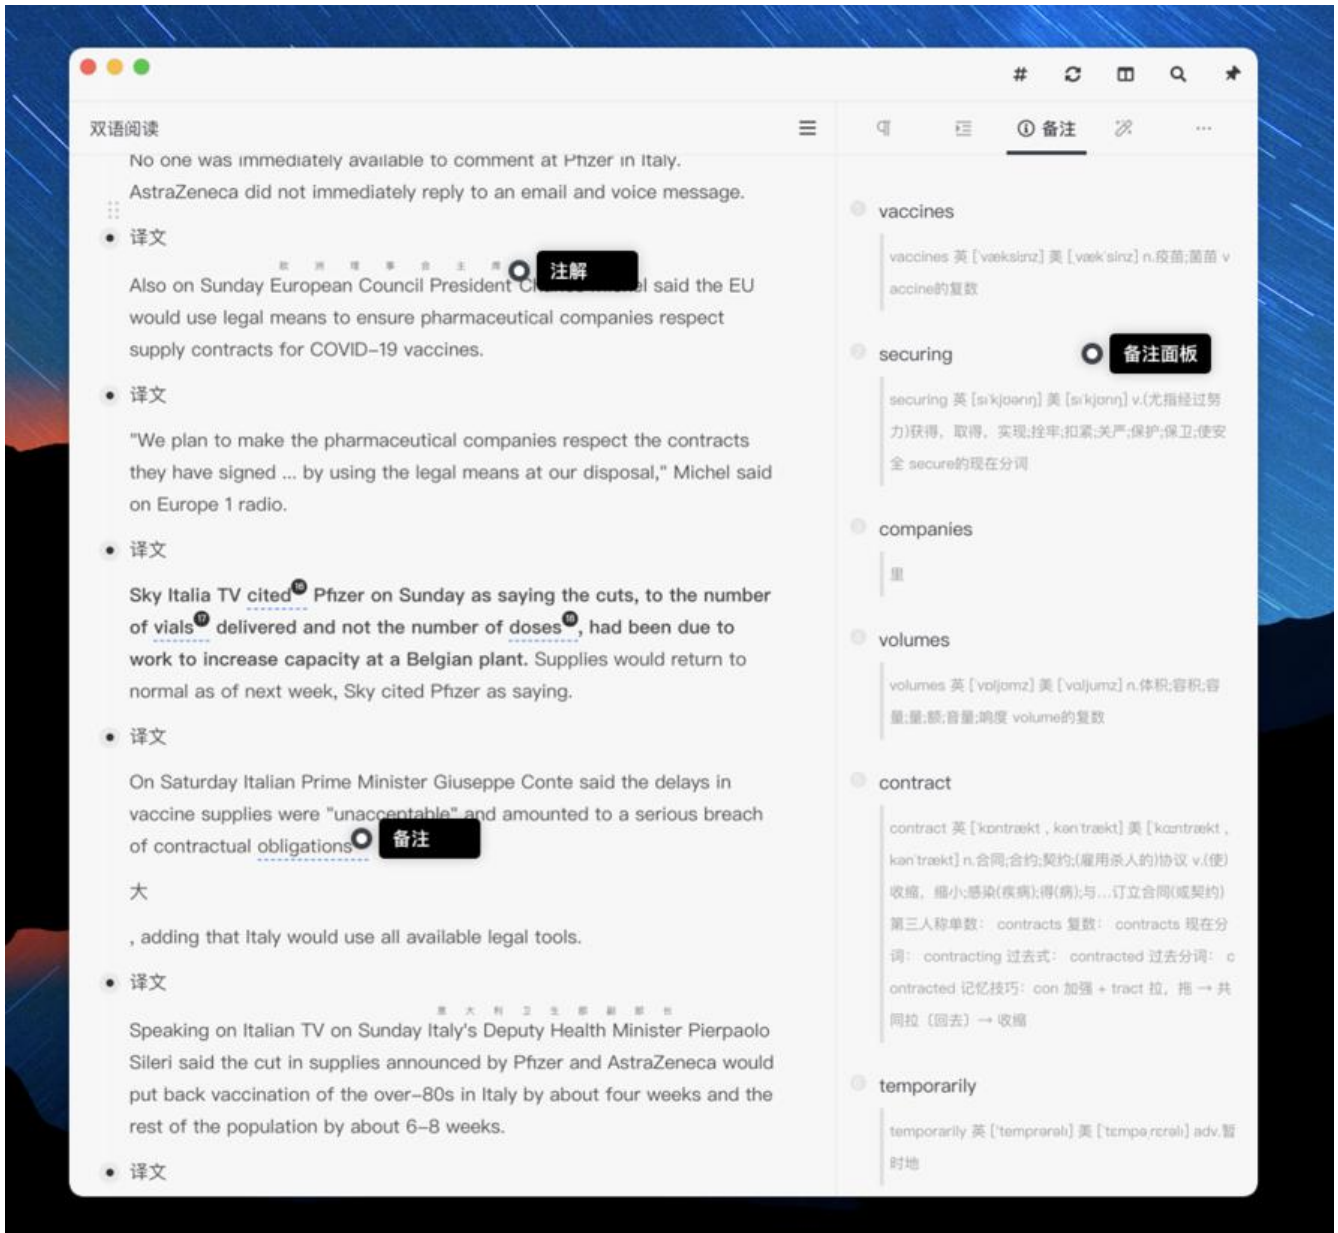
双语阅读

No one was immediately available to comment at Pfizer in Italy. AstraZeneca did not immediately reply to an email and voice message.

• 译文

欧 洲 理 事 会 主 席

Also on Sunday European Council President C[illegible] 注解 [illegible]l said the EU would use legal means to ensure pharmaceutical companies respect supply contracts for COVID-19 vaccines.

• 译文

"We plan to make the pharmaceutical companies respect the contracts they have signed ... by using the legal means at our disposal," Michel said on Europe 1 radio.

• 译文

Sky Italia TV cited Pfizer on Sunday as saying the cuts, to the number of vials delivered and not the number of doses, had been due to work to increase capacity at a Belgian plant. Supplies would return to normal as of next week, Sky cited Pfizer as saying.

• 译文

On Saturday Italian Prime Minister Giuseppe Conte said the delays in vaccine supplies were "unacceptable" and amounted to a serious breach of contractual obligations 备注

大

, adding that Italy would use all available legal tools.

• 译文

意 大 利 卫 生 部 副 部 长

Speaking on Italian TV on Sunday Italy's Deputy Health Minister Pierpaolo Sileri said the cut in supplies announced by Pfizer and AstraZeneca would put back vaccination of the over-80s in Italy by about four weeks and the rest of the population by about 6-8 weeks.

• 译文

# ① 备注 ···

vaccines

vaccines 英 [ˈvæksiːnz] 美 [vækˈsinz] n.疫苗;菌苗 vaccine的复数

securing 备注面板

securing 英 [sɪˈkjʊərɪŋ] 美 [sɪˈkjʊrɪŋ] v.(尤指经过努力)获得, 取得, 实现;拴牢;扣紧;关严;保护;保卫;使安全 secure的现在分词

companies

里

volumes

volumes 英 [ˈvɒljuːmz] 美 [ˈvɑljumz] n.体积;容积;容量;量;额;音量;响度 volume的复数

contract

contract 英 [ˈkɒntrækt , kənˈtrækt] 美 [ˈkɑntrækt , kənˈtrækt] n.合同;合约;契约;(雇用杀人的)协议 v.(使)收缩, 缩小;感染(疾病);得(病);与…订立合同(或契约) 第三人称单数: contracts 复数: contracts 现在分词: contracting 过去式: contracted 过去分词: contracted 记忆技巧: con 加强 + tract 拉, 拖 → 共同拉(回去) → 收缩

temporarily

temporarily 英 [ˈtemprərəli] 美 [ˌtɛmpəˈrɛrəli] adv.暂时地